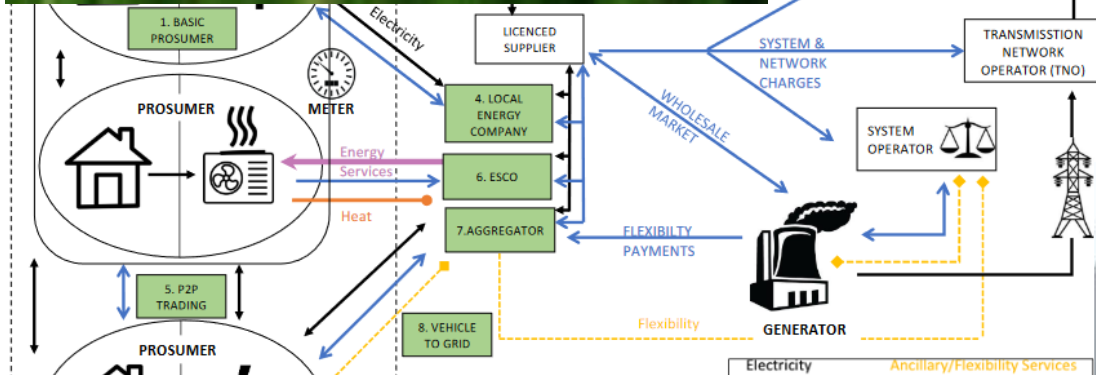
1. BASIC PROSUMER

Electricity

LICENCED SUPPLIER

SYSTEM & NETWORK CHARGES

TRANSMISSTION NETWORK OPERATOR (TNO)

PROSUMER

METER

4. LOCAL ENERGY COMPANY

WHOLESALE MARKET

SYSTEM OPERATOR

Energy Services

6. ESCO

Heat

7.AGGREGATOR

FLEXIBILTY PAYMENTS

5. P2P TRADING

8. VEHICLE TO GRID

Flexibility

GENERATOR

PROSUMER

Electricity

Ancillary/Flexibility Services